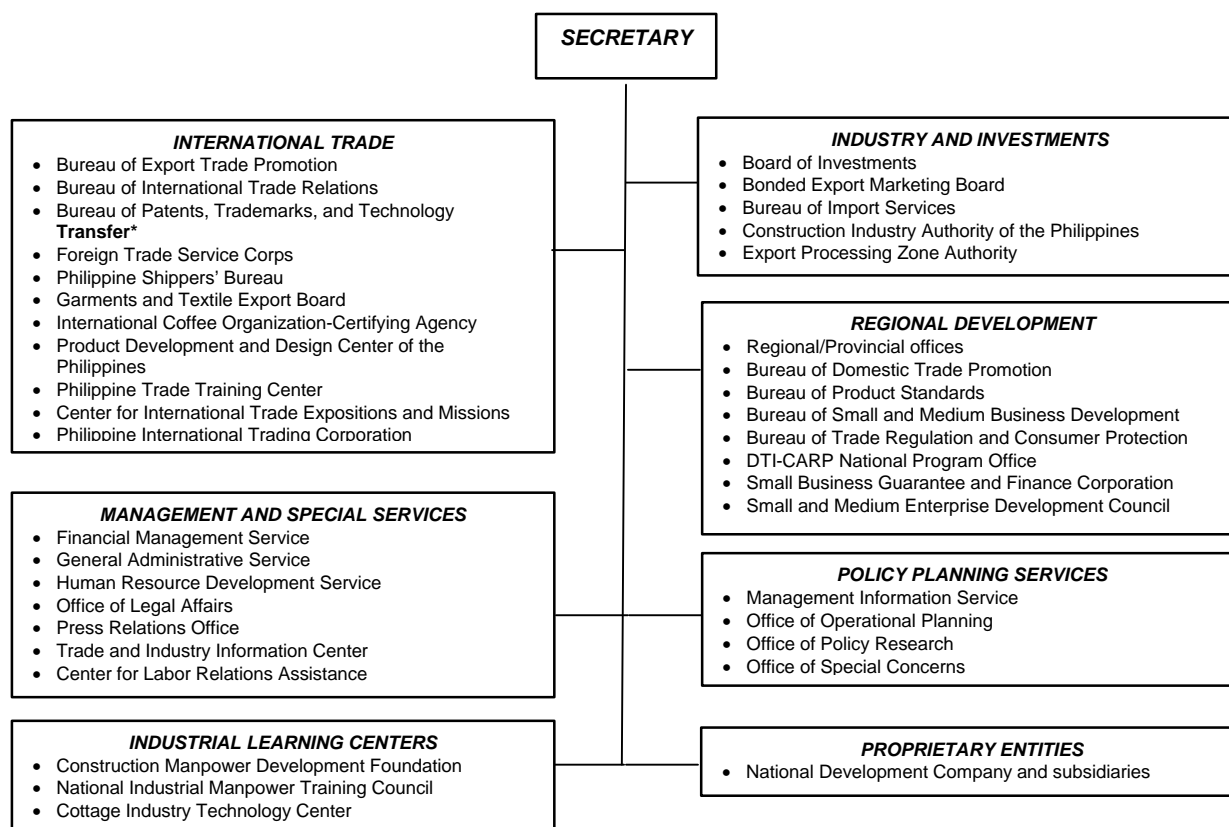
SECRETARY

INTERNATIONAL TRADE
- Bureau of Export Trade Promotion
- Bureau of International Trade Relations
- Bureau of Patents, Trademarks, and Technology **Transfer***
- Foreign Trade Service Corps
- Philippine Shippers' Bureau
- Garments and Textile Export Board
- International Coffee Organization-Certifying Agency
- Product Development and Design Center of the Philippines
- Philippine Trade Training Center
- Center for International Trade Expositions and Missions
- Philippine International Trading Corporation

INDUSTRY AND INVESTMENTS
- Board of Investments
- Bonded Export Marketing Board
- Bureau of Import Services
- Construction Industry Authority of the Philippines
- Export Processing Zone Authority

REGIONAL DEVELOPMENT
- Regional/Provincial offices
- Bureau of Domestic Trade Promotion
- Bureau of Product Standards
- Bureau of Small and Medium Business Development
- Bureau of Trade Regulation and Consumer Protection
- DTI-CARP National Program Office
- Small Business Guarantee and Finance Corporation
- Small and Medium Enterprise Development Council

MANAGEMENT AND SPECIAL SERVICES
- Financial Management Service
- General Administrative Service
- Human Resource Development Service
- Office of Legal Affairs
- Press Relations Office
- Trade and Industry Information Center
- Center for Labor Relations Assistance

POLICY PLANNING SERVICES
- Management Information Service
- Office of Operational Planning
- Office of Policy Research
- Office of Special Concerns

INDUSTRIAL LEARNING CENTERS
- Construction Manpower Development Foundation
- National Industrial Manpower Training Council
- Cottage Industry Technology Center

PROPRIETARY ENTITIES
- National Development Company and subsidiaries